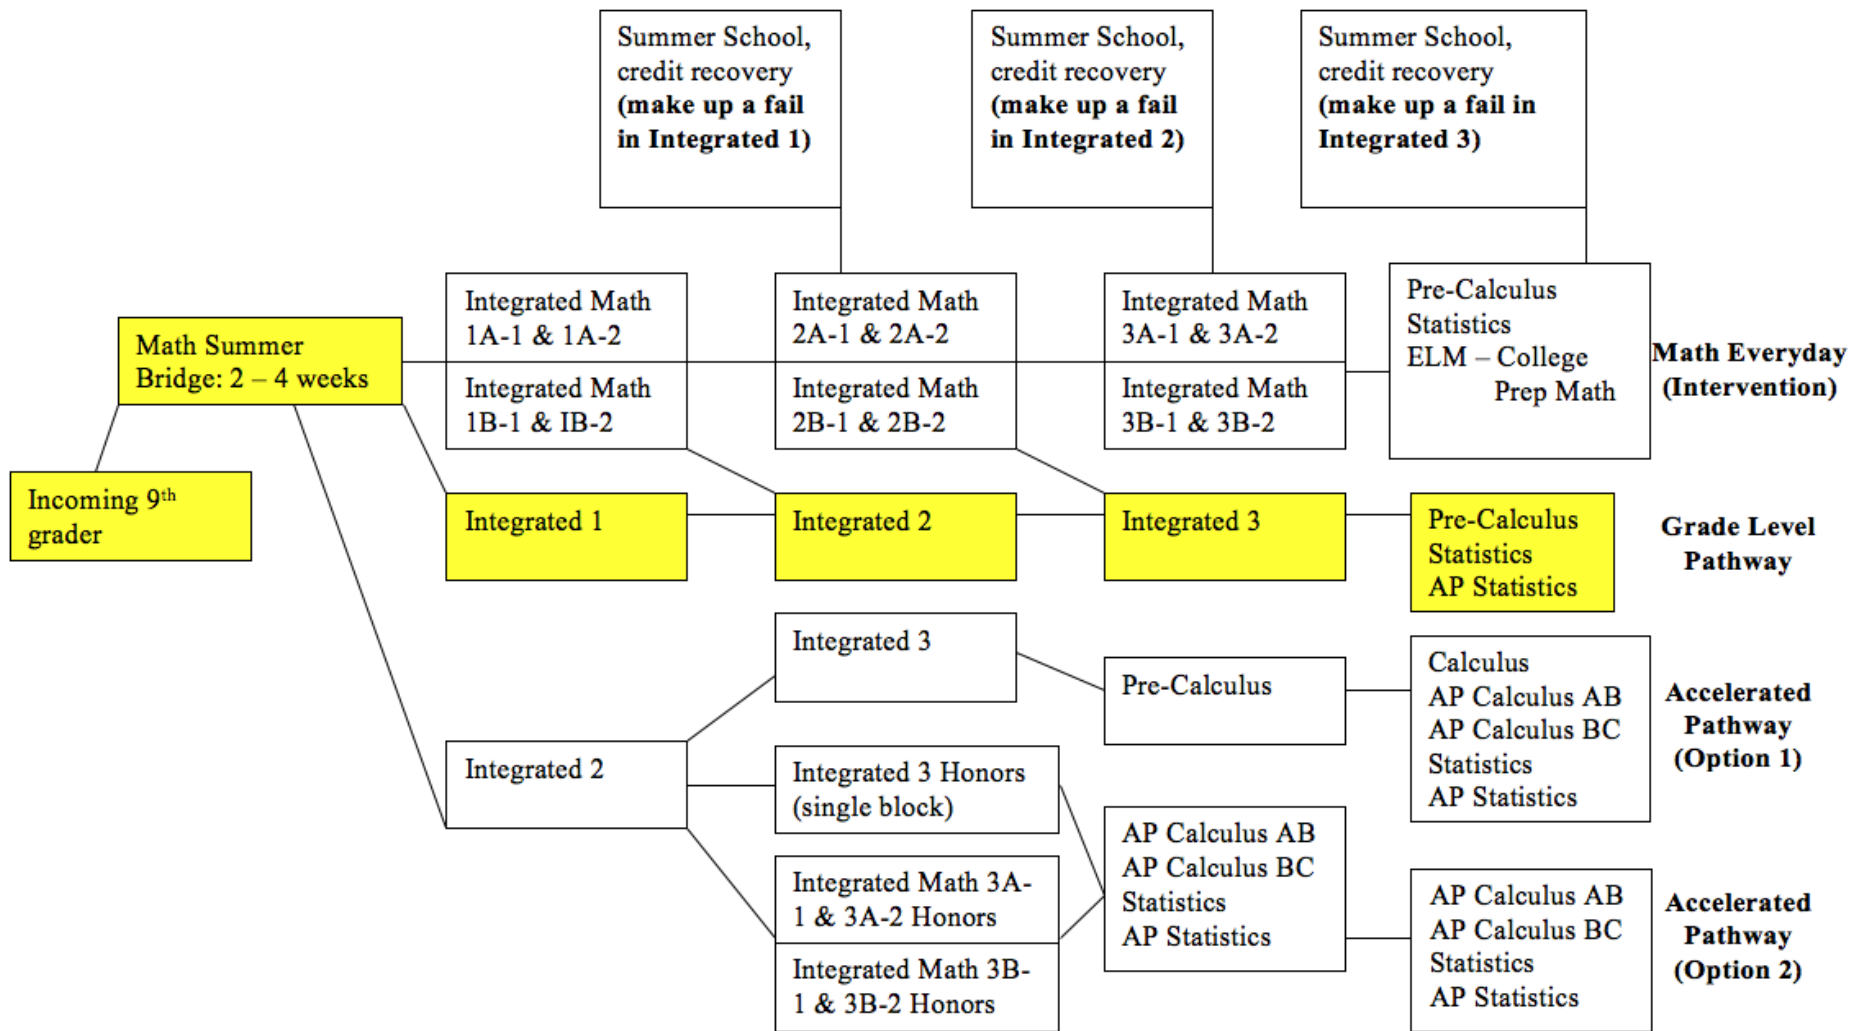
Summer School, credit recovery **(make up a fail in Integrated 1)**

Summer School, credit recovery **(make up a fail in Integrated 2)**

Summer School, credit recovery **(make up a fail in Integrated 3)**

Math Summer Bridge: 2 – 4 weeks

Incoming 9$^{th}$ grader

Integrated Math 1A-1 & 1A-2

Integrated Math 1B-1 & IB-2

Integrated Math 2A-1 & 2A-2

Integrated Math 2B-1 & 2B-2

Integrated Math 3A-1 & 3A-2

Integrated Math 3B-1 & 3B-2

Pre-Calculus
Statistics
ELM – College Prep Math

**Math Everyday (Intervention)**

Integrated 1

Integrated 2

Integrated 3

Pre-Calculus
Statistics
AP Statistics

**Grade Level Pathway**

Integrated 3

Pre-Calculus

Calculus
AP Calculus AB
AP Calculus BC
Statistics
AP Statistics

**Accelerated Pathway (Option 1)**

Integrated 2

Integrated 3 Honors (single block)

Integrated Math 3A-1 & 3A-2 Honors

Integrated Math 3B-1 & 3B-2 Honors

AP Calculus AB
AP Calculus BC
Statistics
AP Statistics

AP Calculus AB
AP Calculus BC
Statistics
AP Statistics

**Accelerated Pathway (Option 2)**